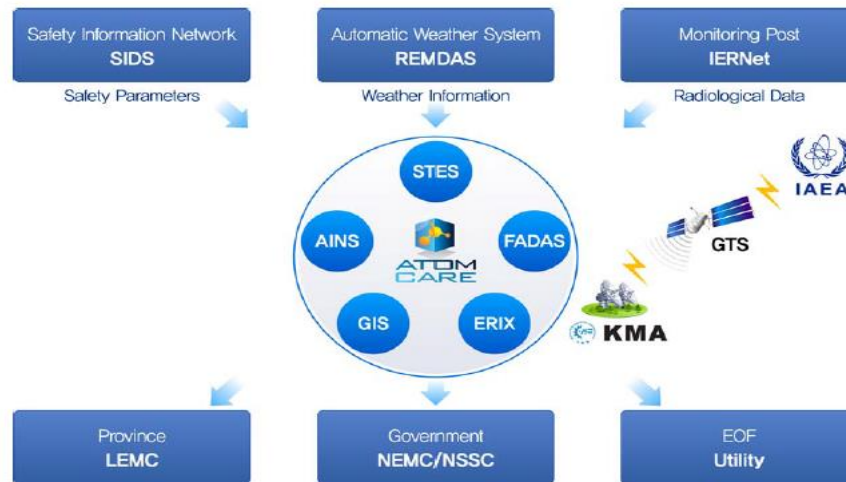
Safety Information Network
SIDS

Automatic Weather System
REMDAS

Monitoring Post
IERNet

Safety Parameters

Weather Information

Radiological Data

STES

AINS

FADAS

ATOM CARE

GIS

ERIX

IAEA

GTS

KMA

Province
LEMC

Government
NEMC/NSSC

EOF
Utility